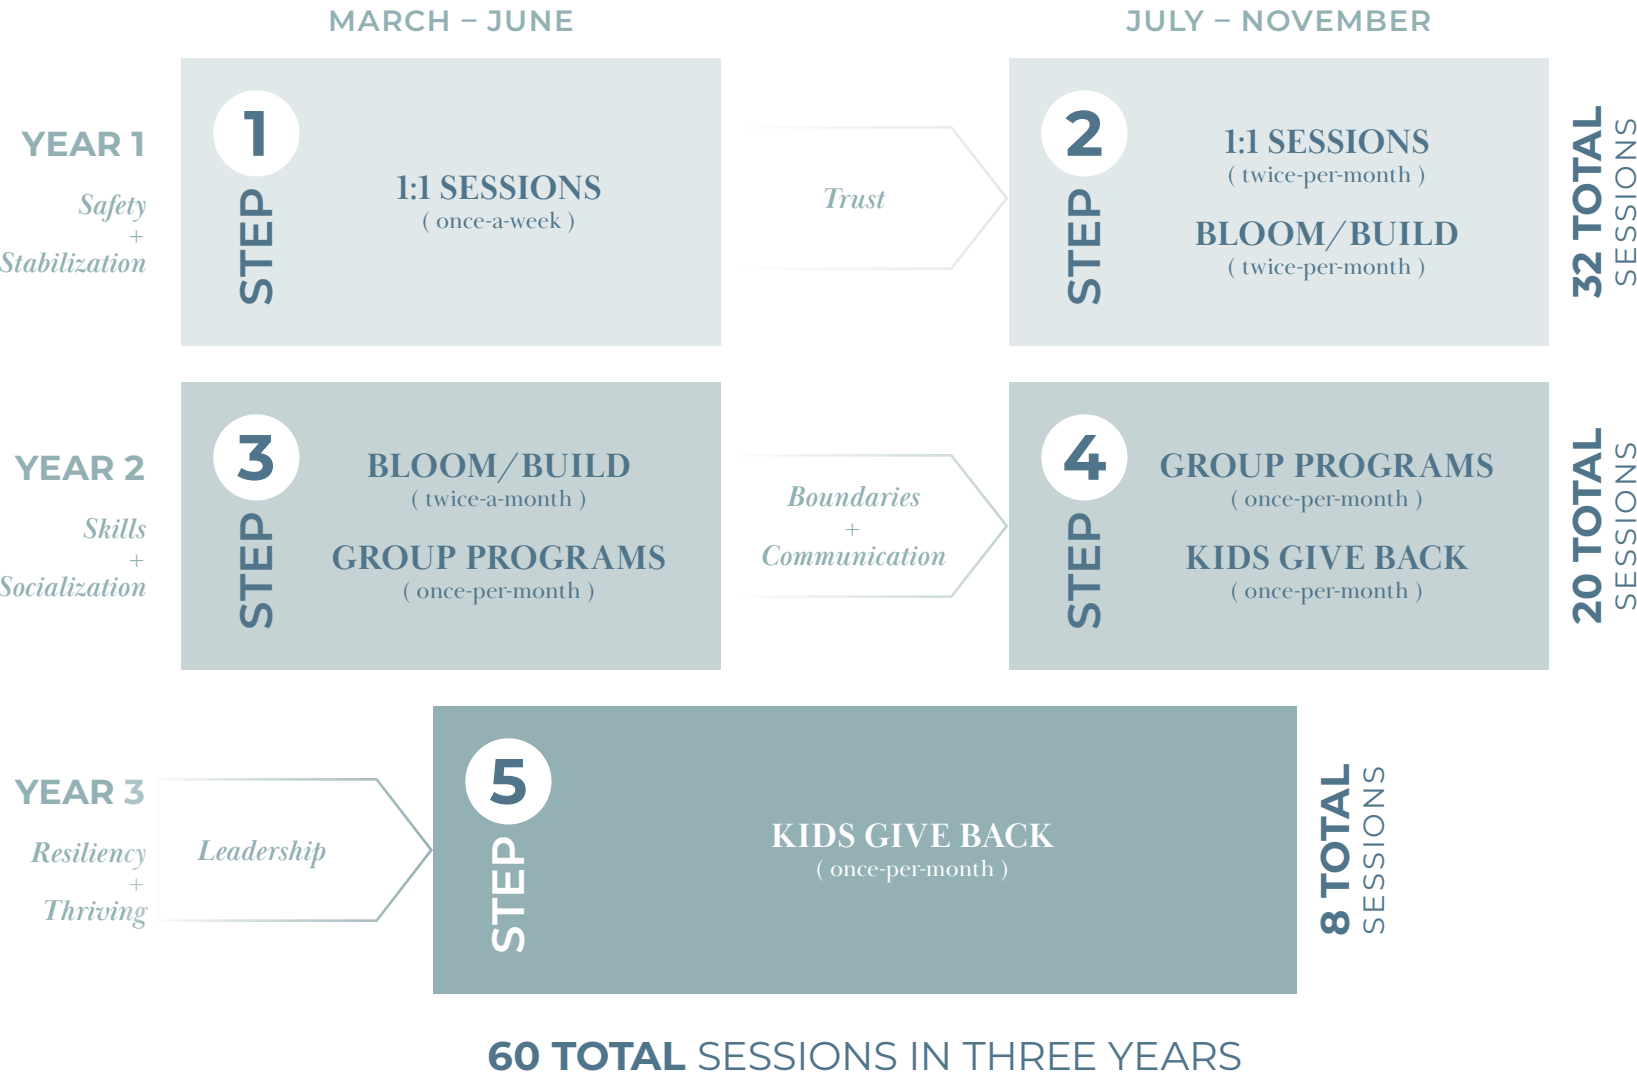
MARCH – JUNE

JULY – NOVEMBER

YEAR 1

Safety
+
Stabilization

1
STEP

1:1 SESSIONS
( once-a-week )

Trust

2
STEP

1:1 SESSIONS
( twice-per-month )

BLOOM/BUILD
( twice-per-month )

32 TOTAL SESSIONS

YEAR 2

Skills
+
Socialization

3
STEP

BLOOM/BUILD
( twice-a-month )

GROUP PROGRAMS
( once-per-month )

Boundaries
+
Communication

4
STEP

GROUP PROGRAMS
( once-per-month )

KIDS GIVE BACK
( once-per-month )

20 TOTAL SESSIONS

YEAR 3

Resiliency
+
Thriving

Leadership

5
STEP

KIDS GIVE BACK
( once-per-month )

8 TOTAL SESSIONS

60 TOTAL SESSIONS IN THREE YEARS